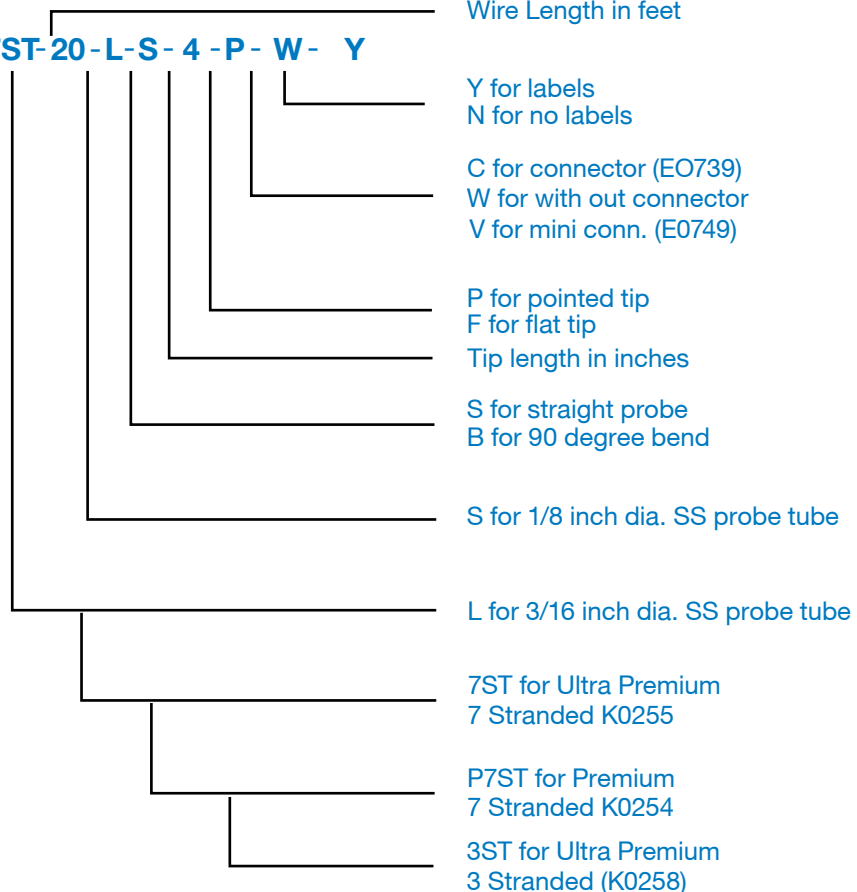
'ST-20-L-S-4-P-W- Y

Wire Length in feet

Y for labels
N for no labels

C for connector (EO739)
W for with out connector
V for mini conn. (E0749)

P for pointed tip
F for flat tip

Tip length in inches

S for straight probe
B for 90 degree bend

S for 1/8 inch dia. SS probe tube

L for 3/16 inch dia. SS probe tube

7ST for Ultra Premium
7 Stranded K0255

P7ST for Premium
7 Stranded K0254

3ST for Ultra Premium
3 Stranded (K0258)